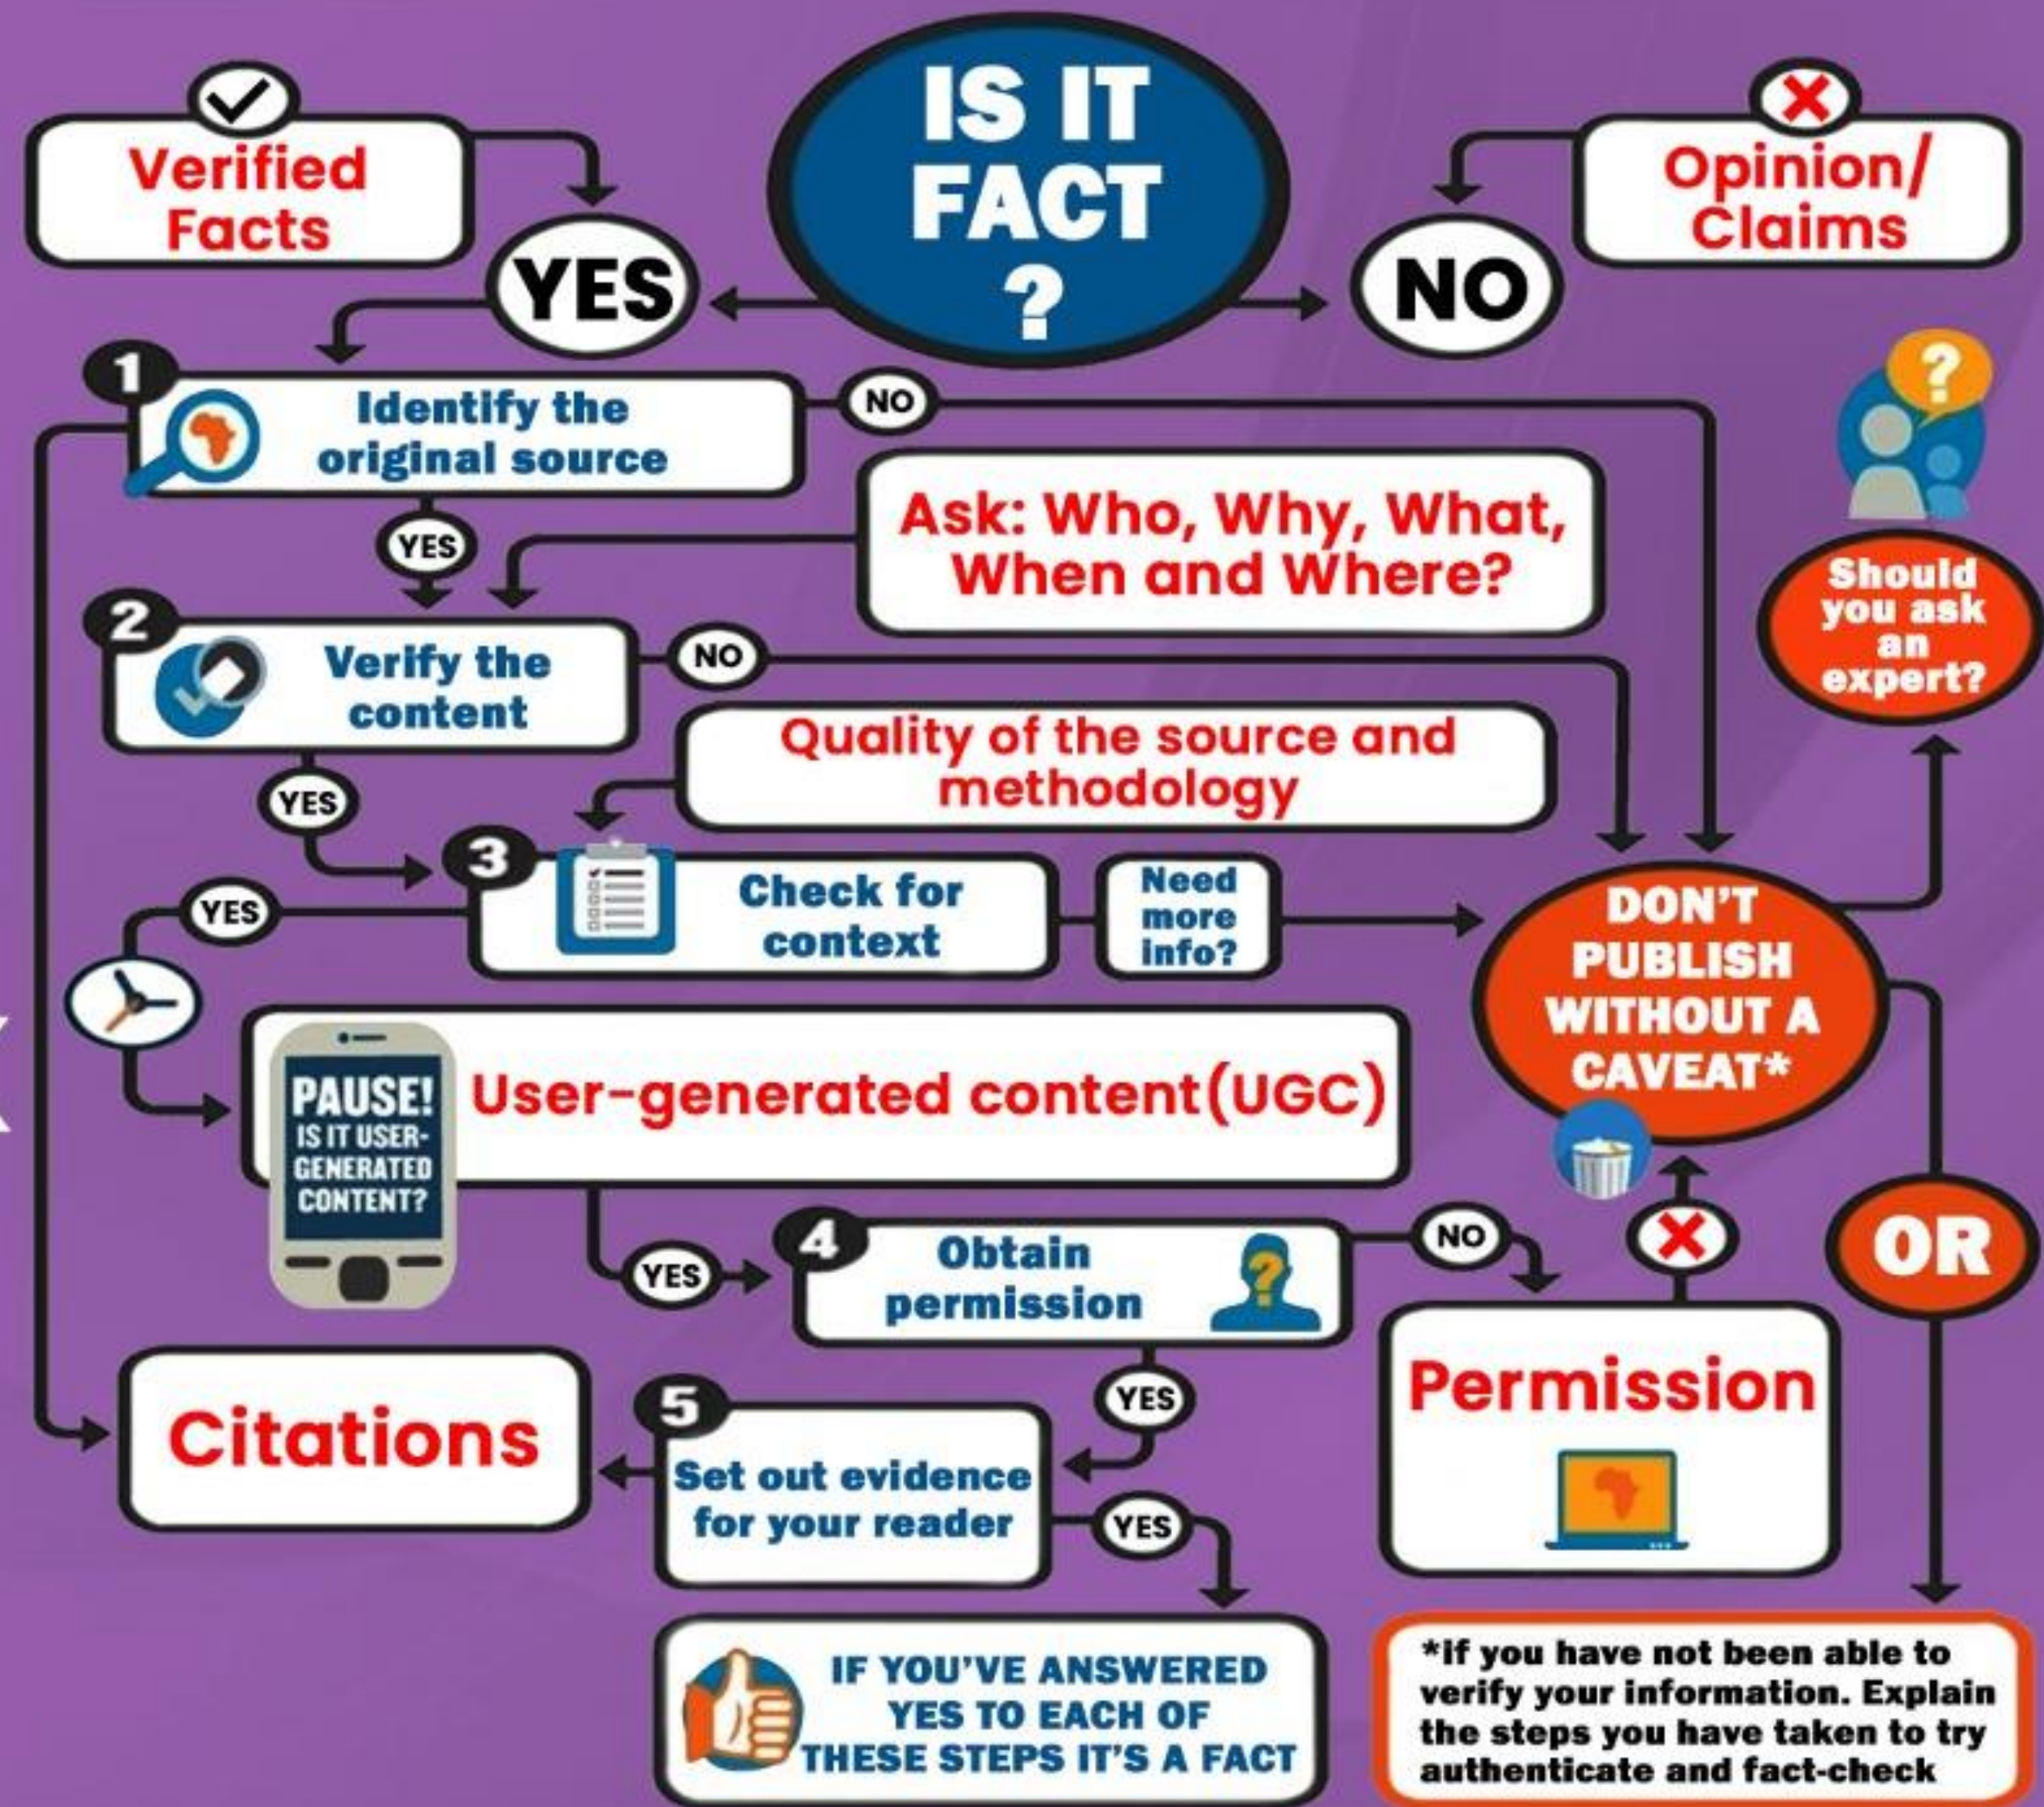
IS IT FACT ?

Verified Facts

YES

NO

Opinion/ Claims

1 Identify the original source

NO

YES

Ask: Who, Why, What, When and Where?

2 Verify the content

NO

YES

Quality of the source and methodology

Should you ask an expert?

3 Check for context

YES

Need more info?

DON'T PUBLISH WITHOUT A CAVEAT*

PAUSE! IS IT USER-GENERATED CONTENT?

User-generated content(UGC)

YES

4 Obtain permission

NO

OR

Citations

YES

5 Set out evidence for your reader

YES

Permission

IF YOU'VE ANSWERED YES TO EACH OF THESE STEPS IT'S A FACT

*if you have not been able to verify your information. Explain the steps you have taken to try authenticate and fact-check